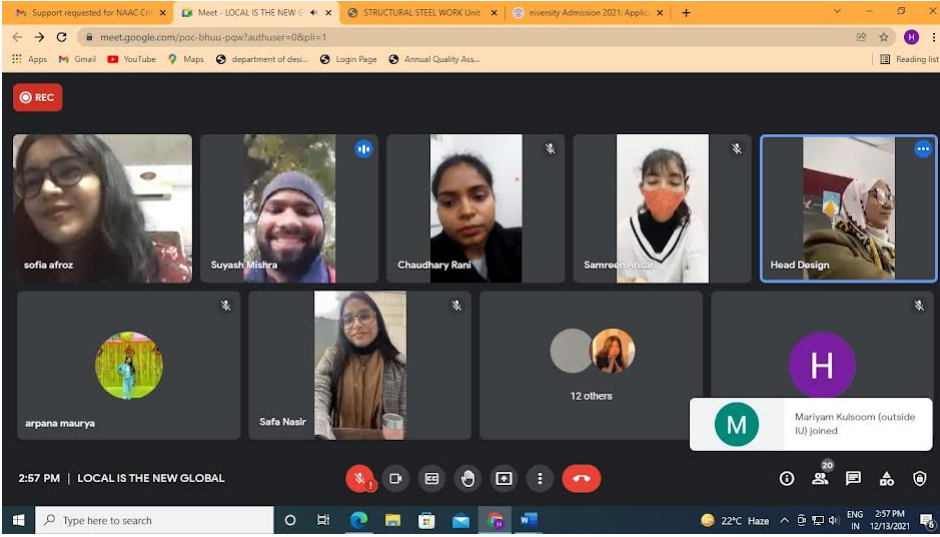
Support requested for NAAC Cri ×
Meet - LOCAL IS THE NEW G ×
STRUCTURAL STEEL WORK Unit ×
niversity Admission 2021: Applic ×
+

meet.google.com/poc-bhuu-pqw?authuser=0&pli=1

Apps Gmail YouTube Maps department of desi... Login Page Annual Quality Ass...
Reading list

REC

sofia afroz
Suyash Mishra
Chaudhary Rani
Samreen Ansari
Head Design
arpana maurya
Safa Nasir
12 others
H

M
Mariyam Kulsoom (outside IU) joined

2:57 PM | LOCAL IS THE NEW GLOBAL

20

Type here to search
22°C Haze
ENG IN
2:57 PM 12/13/2021